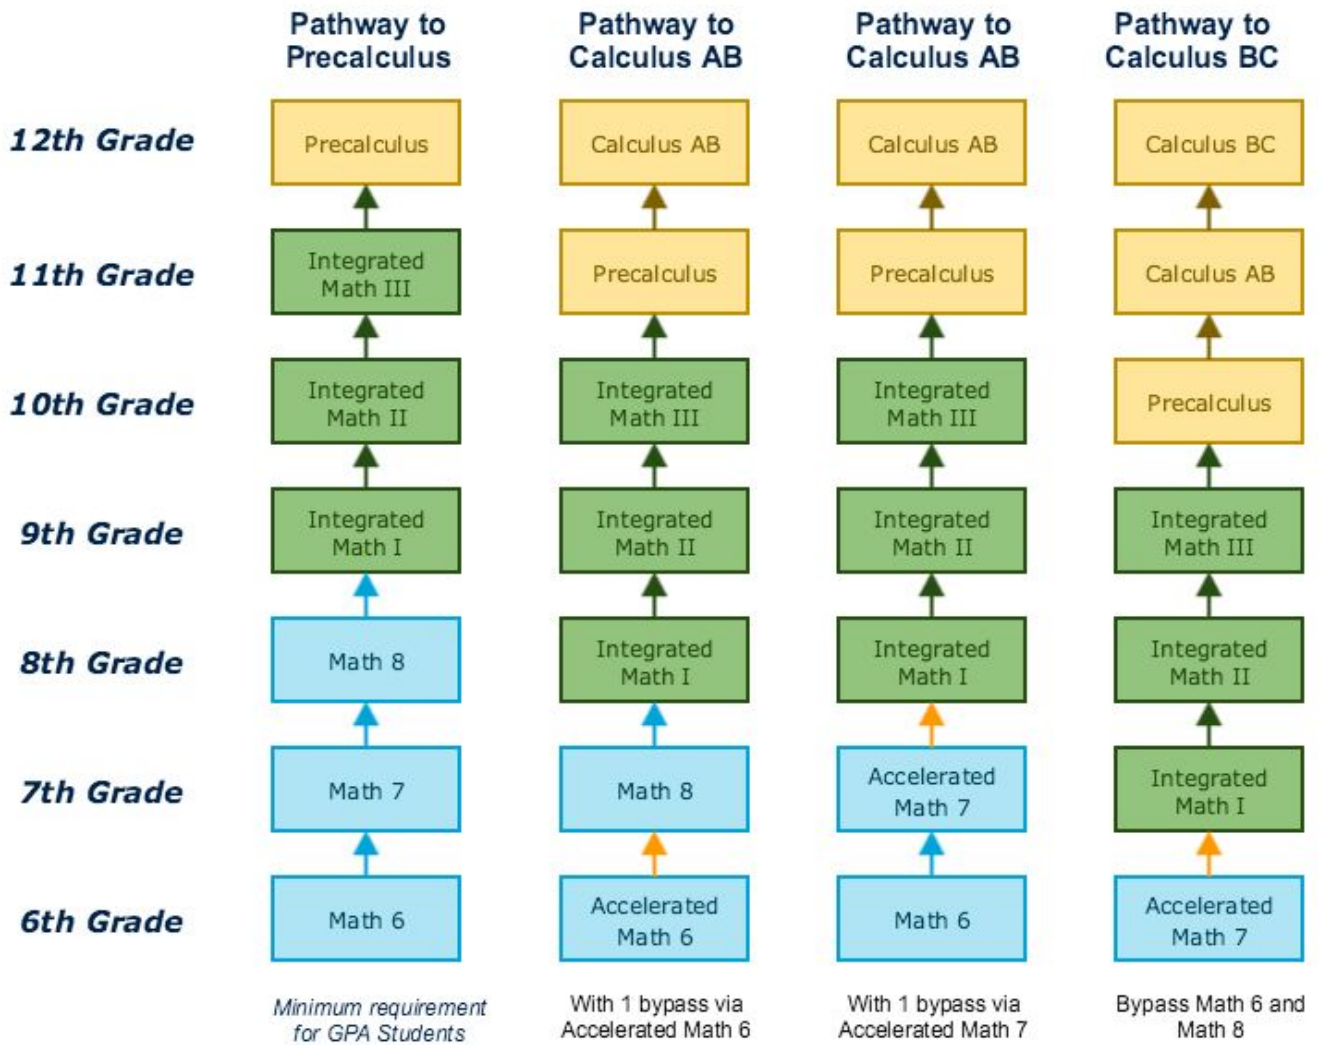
| | Pathway to Precalculus | Pathway to Calculus AB | Pathway to Calculus AB | Pathway to Calculus BC |
|---|---|---|---|---|
| 12th Grade | Precalculus | Calculus AB | Calculus AB | Calculus BC |
| 11th Grade | Integrated Math III | Precalculus | Precalculus | Calculus AB |
| 10th Grade | Integrated Math II | Integrated Math III | Integrated Math III | Precalculus |
| 9th Grade | Integrated Math I | Integrated Math II | Integrated Math II | Integrated Math III |
| 8th Grade | Math 8 | Integrated Math I | Integrated Math I | Integrated Math II |
| 7th Grade | Math 7 | Math 8 | Accelerated Math 7 | Integrated Math I |
| 6th Grade | Math 6 | Accelerated Math 6 | Math 6 | Accelerated Math 7 |
| | Minimum requirement for GPA Students | With 1 bypass via Accelerated Math 6 | With 1 bypass via Accelerated Math 7 | Bypass Math 6 and Math 8 |